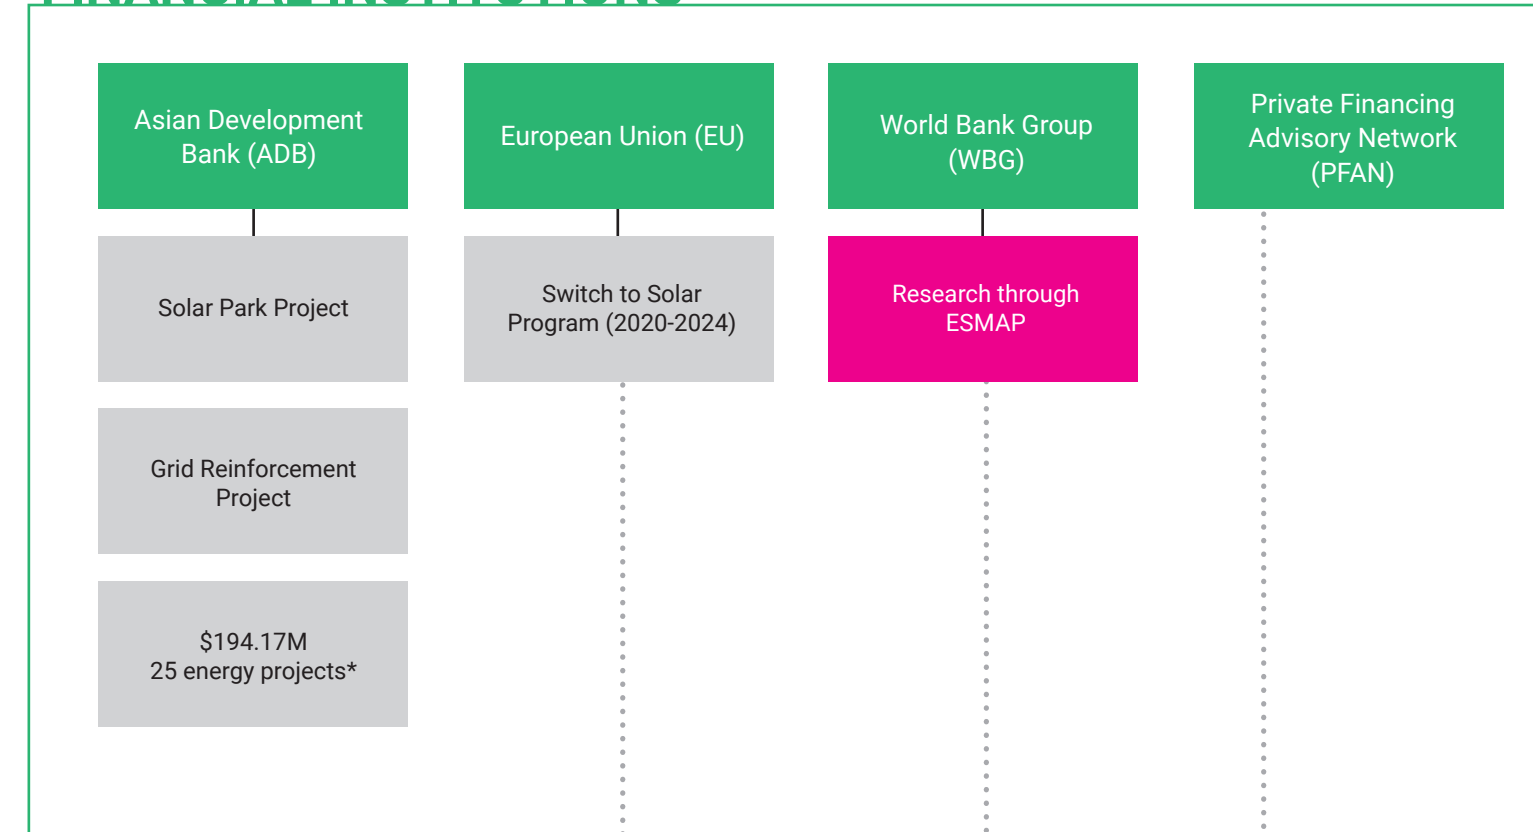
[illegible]

Asian Development Bank (ADB)

Solar Park Project

Grid Reinforcement Project

\$194.17M
25 energy projects*

European Union (EU)

Switch to Solar Program (2020-2024)

World Bank Group (WBG)

Research through ESMAP

Private Financing Advisory Network (PFAN)